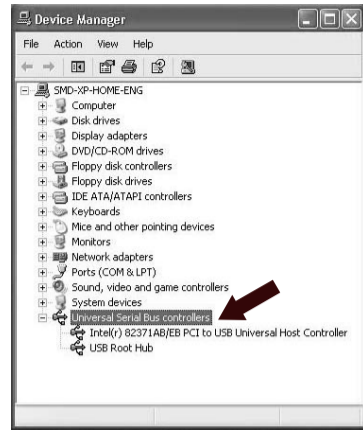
Device Manager

File Action View Help

SMD-XP-HOME-ENG
Computer
Disk drives
Display adapters
DVD/CD-ROM drives
Floppy disk controllers
Floppy disk drives
IDE ATA/ATAPI controllers
Keyboards
Mice and other pointing devices
Monitors
Network adapters
Ports (COM & LPT)
Sound, video and game controllers
System devices
Universal Serial Bus controllers
Intel(r) 82371AB/EB PCI to USB Universal Host Controller
USB Root Hub